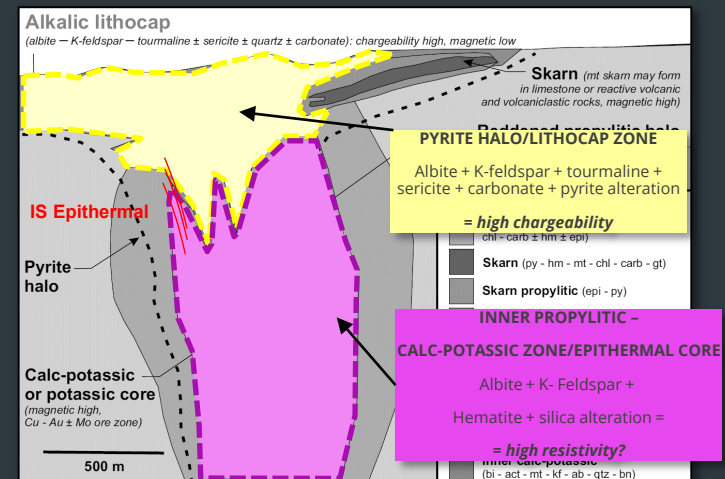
Alkalic lithocap

(albite – K-feldspar – tourmaline ± sericite ± quartz ± carbonate): chargeability high, magnetic low

Skarn (mt skarn may form in limestone or reactive volcanic and volcaniclastic rocks, magnetic high)

Bedded propylitic halo

PYRITE HALO/LITHOCAP ZONE

Albite + K-feldspar + tourmaline + sericite + carbonate + pyrite alteration

= high chargeability

IS Epithermal

Pyrite halo

chl - carb ± hm ± epi)

Skarn (py - hm - mt - chl - carb - gt)

Skarn propylitic (epi - py)

INNER PROPYLITIC –

CALC-POTASSIC ZONE/EPITHERMAL CORE

Albite + K- Feldspar +

Hematite + silica alteration =

= high resistivity?

Calc-potassic or potassic core

(magnetic high, Cu - Au ± Mo ore zone)

500 m

Inner calc-potassic

(bi - act - mt - kf - ab - qtz - bn)